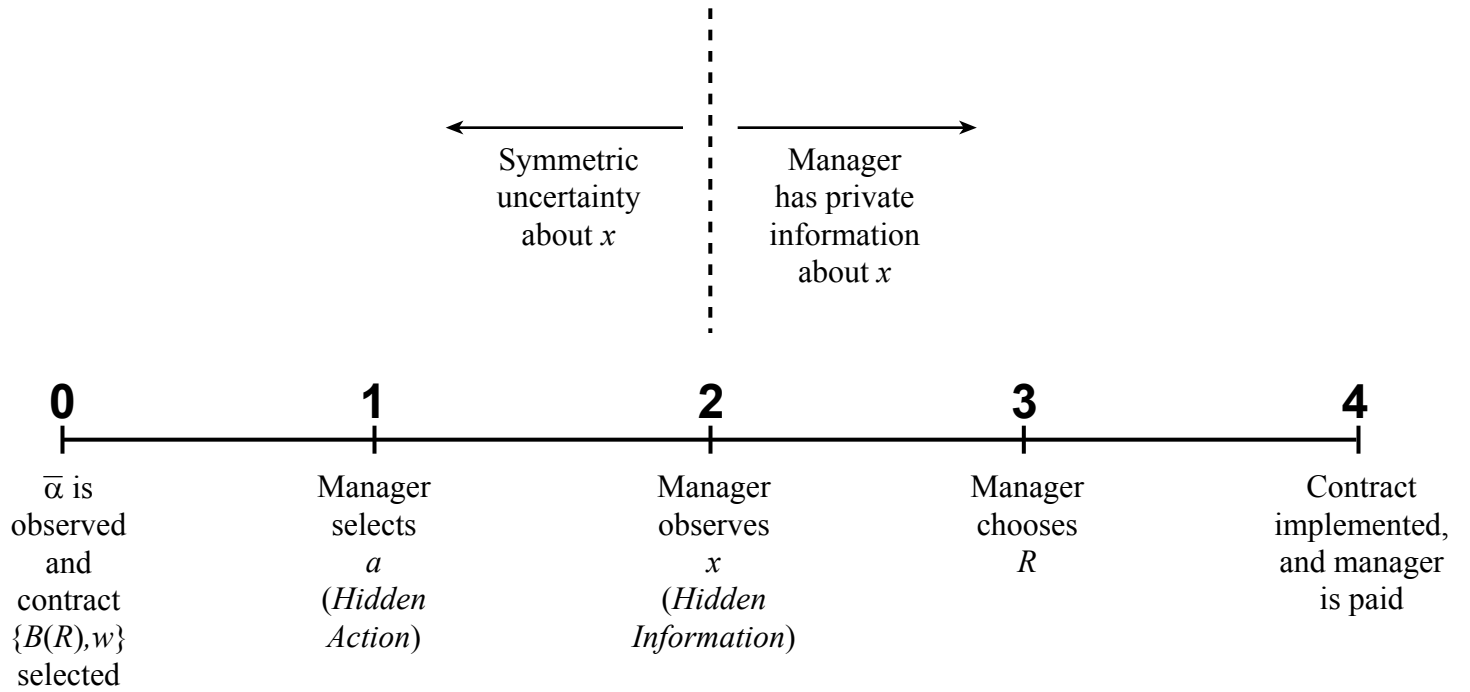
Symmetric uncertainty about $x$

Manager has private information about $x$

0

1

2

3

4

$\overline{\alpha}$ is observed and contract $\{B(R), w\}$ selected

Manager selects $a$ (*Hidden Action*)

Manager observes $x$ (*Hidden Information*)

Manager chooses $R$

Contract implemented, and manager is paid